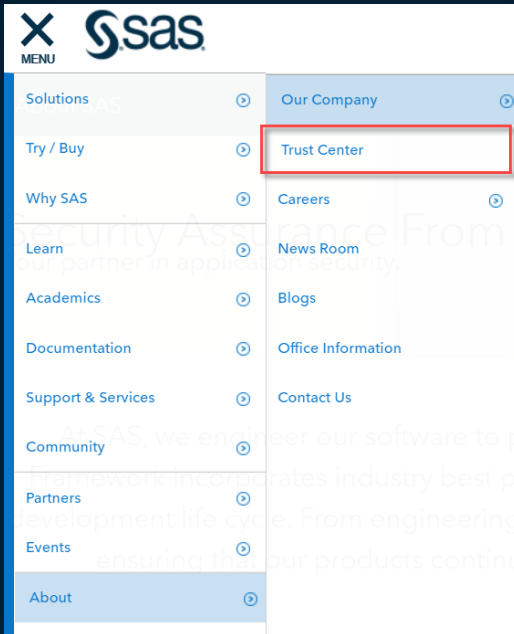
MENU

Solutions
Try / Buy
Why SAS
Learn
Academics
Documentation
Support & Services
Community
Partners
Events
About

Our Company
Trust Center
Careers
News Room
Blogs
Office Information
Contact Us

Security Assurance From
our partner in application security.

At SAS, we engineer our software to p
Framework incorporates industry best p
development life cycle. From engineering
ensuring that our products continu